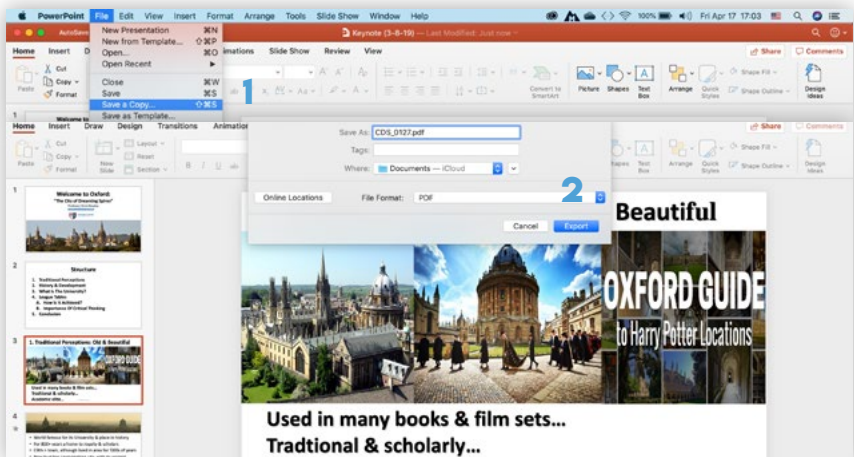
PowerPoint File Edit View Insert Format Arrange Tools Slide Show Window Help
100% Fri Apr 17 17:03

AutoSave
New Presentation ⌘N
New from Template... ⇧⌘P
Open... ⌘O
Open Recent ▶
Close ⌘W
Save ⌘S
Save a Copy... ⇧⌘S
Save as Template...

1

Keynote (3-8-19) — Last Modified: Just now

Home Insert D
Cut
Copy
Format
Animations Slide Show Review View
Share Comments
Convert to SmartArt
Picture Shapes Text Box
Arrange Quick Styles
Shape Fill
Shape Outline
Design Ideas

Home Insert Draw Design Transitions Animation
Paste Cut Copy Format
New Slide Layout Reset Section
B I U

Save As: CDS_0127.pdf
Tags:
Where: Documents — iCloud
Online Locations
File Format: PDF
2
Cancel Export

1
Welcome to Oxford:
"The City of Dreaming Spires"

2
Structure
1. Traditional Perceptions
2. History & Development
3. What is The University?
4. League Tables
a. How is it Achieved?
b. Importance Of Critical Thinking
5. Conclusion

3
1. Traditional Perceptions: Old & Beautiful
Used in many books & film sets...
Tradtional & scholarly...

4

Beautiful
OXFORD GUIDE
to Harry Potter Locations

Used in many books & film sets...
Tradtional & scholarly...